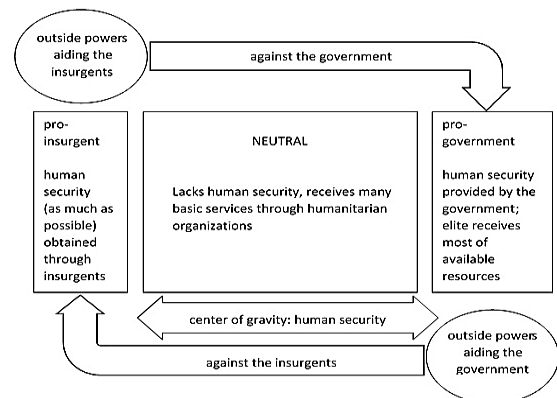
outside powers aiding the insurgents

against the government

pro-insurgent

human security (as much as possible) obtained through insurgents

NEUTRAL

Lacks human security, receives many basic services through humanitarian organizations

pro-government

human security provided by the government; elite receives most of available resources

center of gravity: human security

against the insurgents

outside powers aiding the government